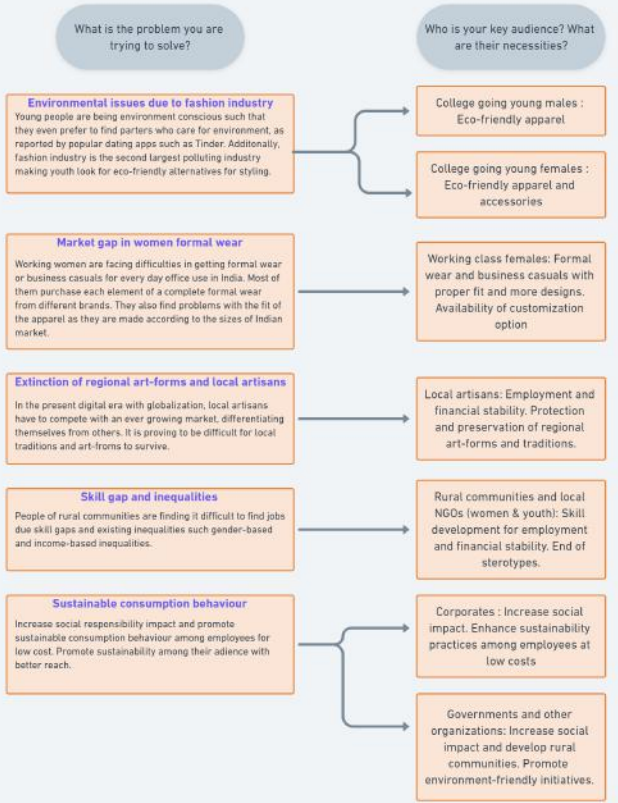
What is the problem you are trying to solve?

Who is your key audience? What are their necessities?

Environmental issues due to fashion industry

Young people are being environment conscious such that they even prefer to find parters who care for environment, as reported by popular dating apps such as Tinder. Additonally, fashion industry is the second largest polluting industry making youth look for eco-friendly alternatives for styling.

College going young males : Eco-friendly apparel

College going young females : Eco-friendly apparel and accessories

Market gap in women formal wear

Working women are facing difficulties in getting formal wear or business casuals for every day office use in India. Most of them purchase each element of a complete formal wear from different brands. They also find problems with the fit of the apparel as they are made according to the sizes of Indian market.

Working class females: Formal wear and business casuals with proper fit and more designs. Availability of customization option

Extinction of regional art-forms and local artisans

In the present digital era with globalization, local artisans have to compete with an ever growing market, differentiating themselves from others. It is proving to be difficult for local traditions and art-froms to survive.

Local artisans: Employment and financial stability. Protection and preservation of regional art-forms and traditions.

Skill gap and inequalities

People of rural communities are finding it difficult to find jobs due skill gaps and existing inequalities such gender-based and income-based inequalities.

Rural communities and local NGOs (women & youth): Skill development for employment and financial stability. End of sterotypes.

Sustainable consumption behaviour

Increase social responsibility impact and promote sustainable consumption behaviour among employees for low cost. Promote sustainability among their adience with better reach.

Corporates : Increase social impact. Enhance sustainability practices among employees at low costs

Governments and other organizations: Increase social impact and develop rural communities. Promote environment-friendly initiatives.